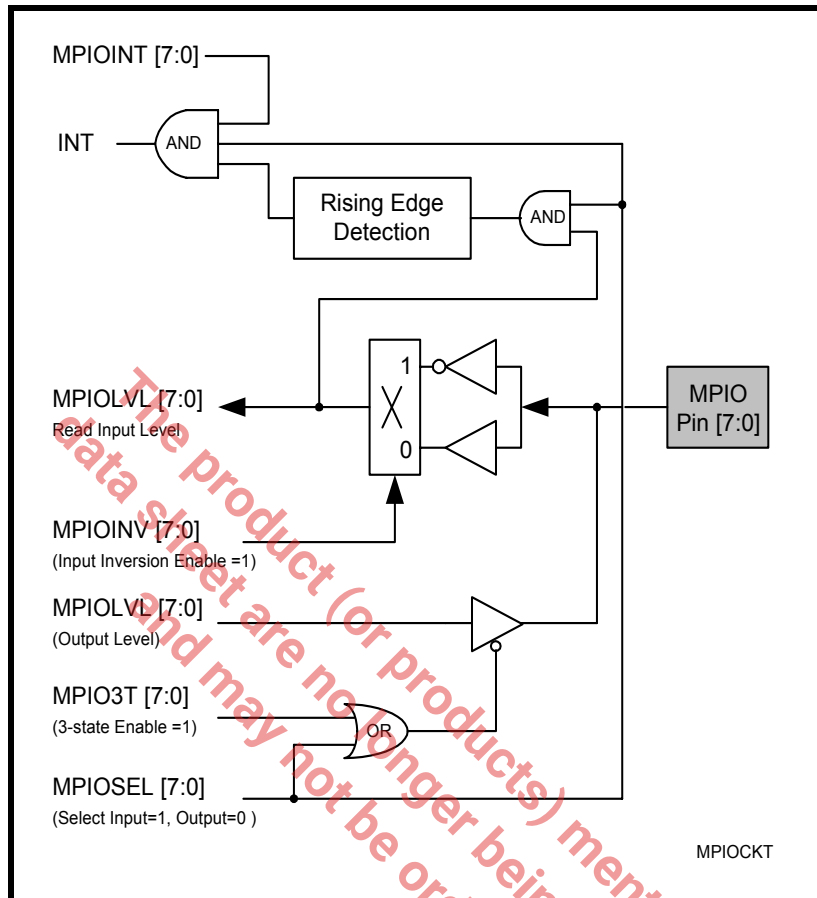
MPIOINT [7:0]

INT

AND

Rising Edge Detection

AND

1

0

MPIOLVL [7:0]
Read Input Level

MPIO Pin [7:0]

MPIOINV [7:0]
(Input Inversion Enable =1)

MPIOLVL [7:0]
(Output Level)

MPIO3T [7:0]
(3-state Enable =1)

OR

MPIOSEL [7:0]
(Select Input=1, Output=0 )

MPIOCKT

The product (or products) men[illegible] data sheet are no longer bein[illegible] and may not be or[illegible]